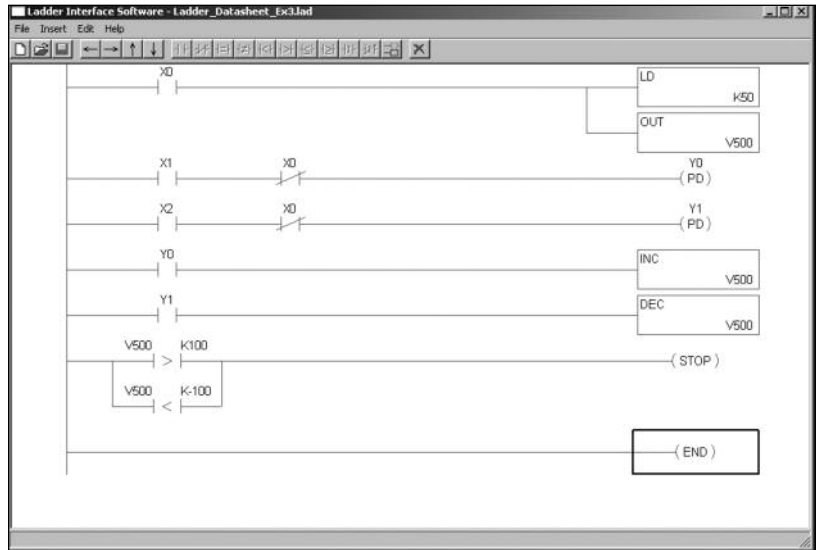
Ladder Interface Software - Ladder_Datasheet_Ex3.lad

File Insert Edit Help

X0

LD
K50

OUT
V500

X1

X0

Y0
(PD)

X2

X0

Y1
(PD)

Y0

INC
V500

Y1

DEC
V500

V500 K100
>

(STOP)

V500 K-100
<

(END)